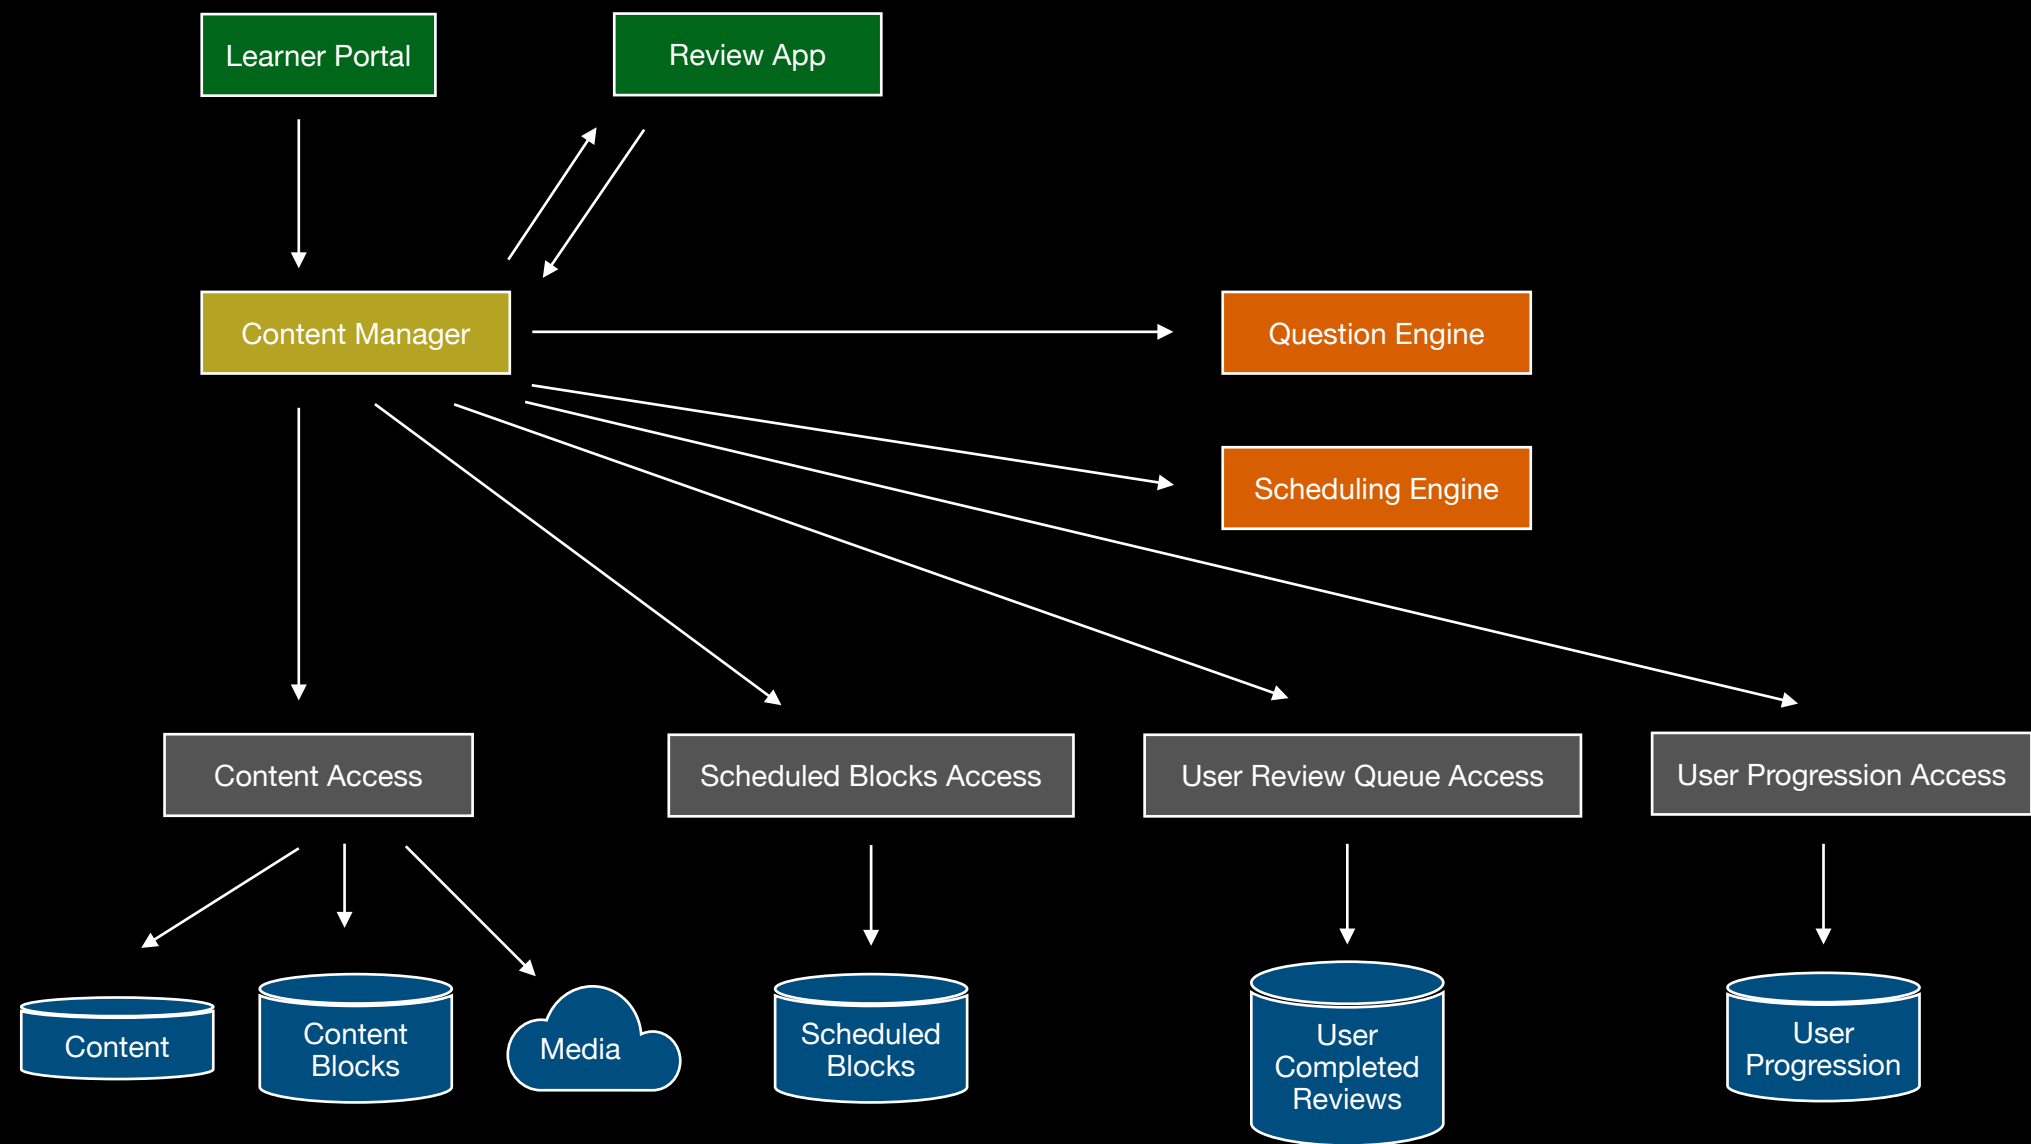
Learner Portal

Review App

Content Manager

Question Engine

Scheduling Engine

Content Access

Scheduled Blocks Access

User Review Queue Access

User Progression Access

Content

Content Blocks

Media

Scheduled Blocks

User Completed Reviews

User Progression